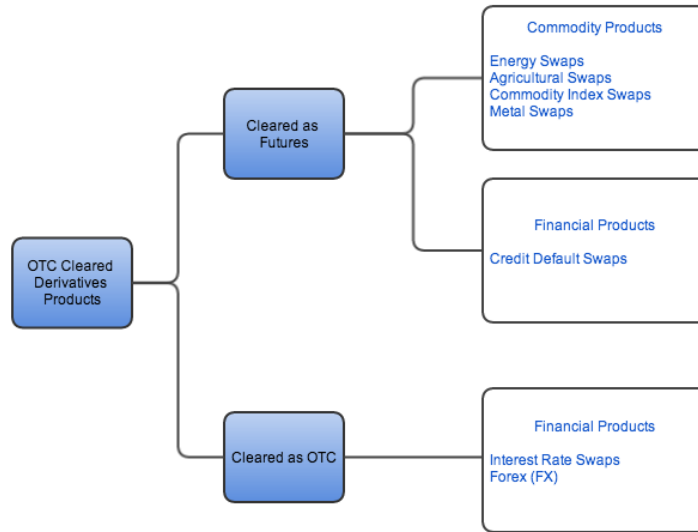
OTC Cleared Derivatives Products

Cleared as Futures

Commodity Products

Energy Swaps
Agricultural Swaps
Commodity Index Swaps
Metal Swaps

Financial Products

Credit Default Swaps

Cleared as OTC

Financial Products

Interest Rate Swaps
Forex (FX)